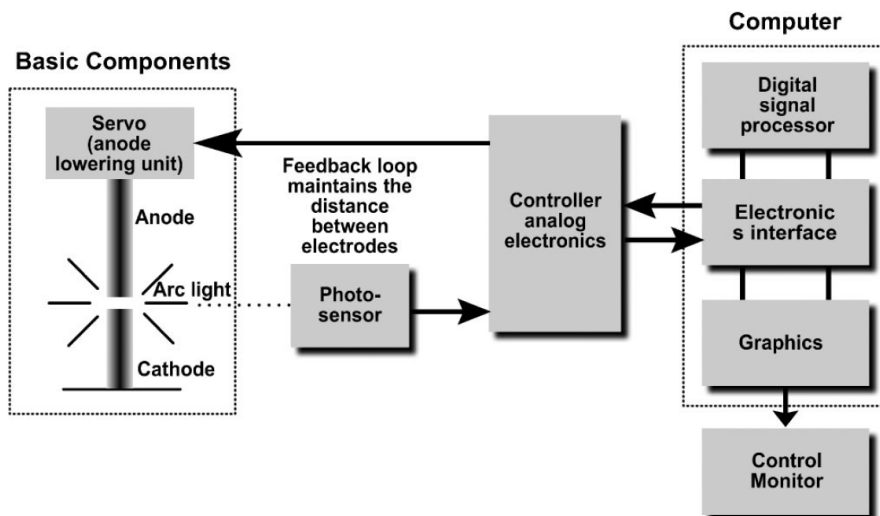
Basic Components

Servo (anode lowering unit)

Anode

Arc light

Cathode

Feedback loop maintains the distance between electrodes

Photo-sensor

Controller analog electronics

Computer

Digital signal processor

Electronic s interface

Graphics

Control Monitor